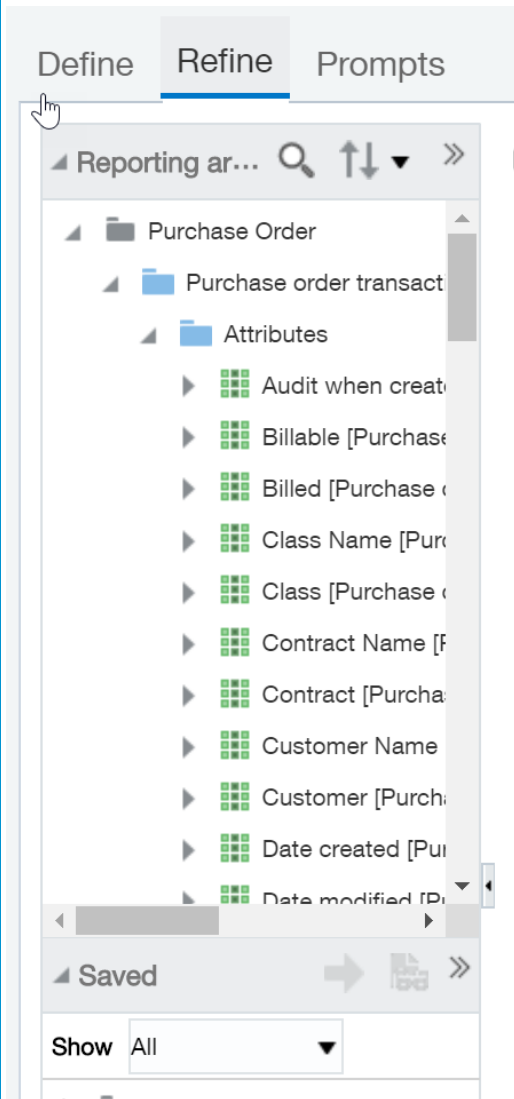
Define Refine Prompts

Reporting ar...

Purchase Order

Purchase order transact

Attributes

Audit when create

Billable [Purchase

Billed [Purchase

Class Name [Pur

Class [Purchase

Contract Name [

Contract [Purcha

Customer Name

Customer [Purcha

Date created [Pu

Date modified [P

Saved

Show All